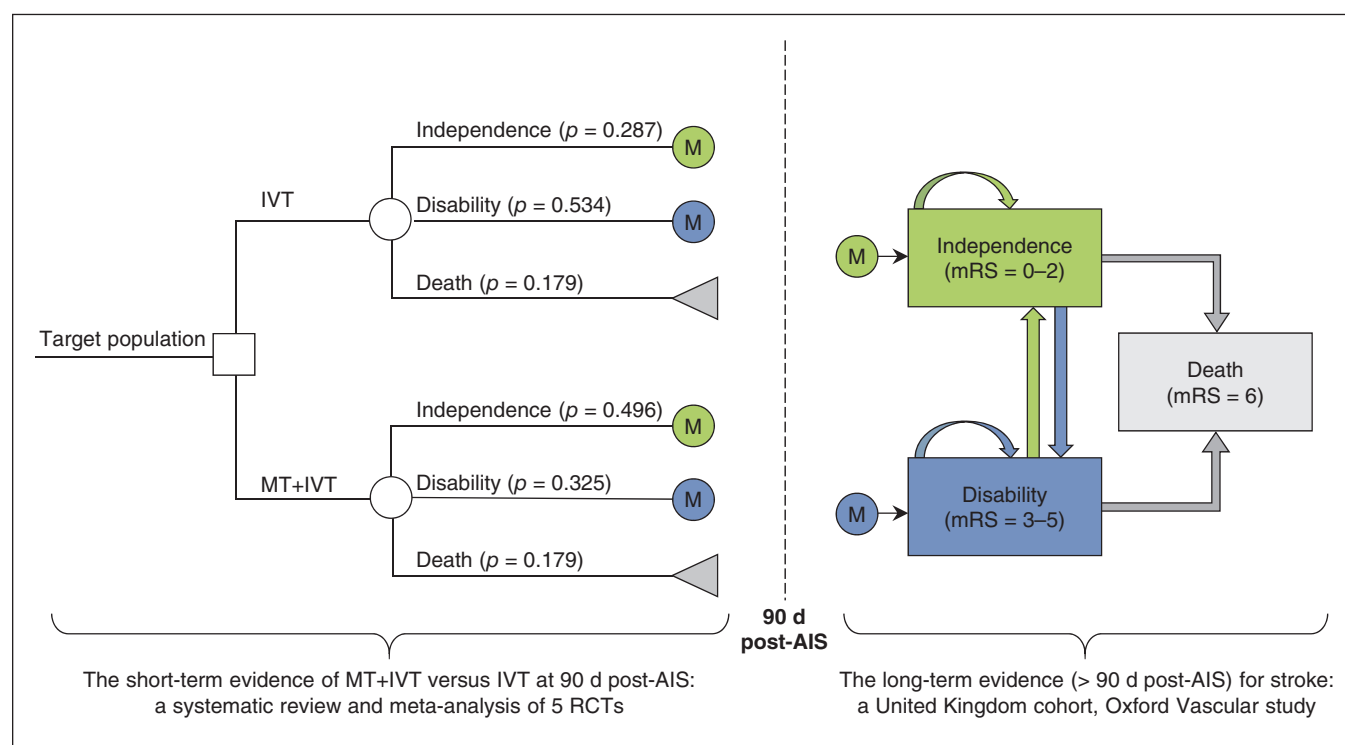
IVT

Independence ($p$ = 0.287)

M

Disability ($p$ = 0.534)

M

Death ($p$ = 0.179)

Target population

MT+IVT

Independence ($p$ = 0.496)

M

Disability ($p$ = 0.325)

M

Death ($p$ = 0.179)

M

Independence (mRS = 0–2)

Death (mRS = 6)

M

Disability (mRS = 3–5)

90 d post-AIS

The short-term evidence of MT+IVT versus IVT at 90 d post-AIS: a systematic review and meta-analysis of 5 RCTs

The long-term evidence (> 90 d post-AIS) for stroke: a United Kingdom cohort, Oxford Vascular study